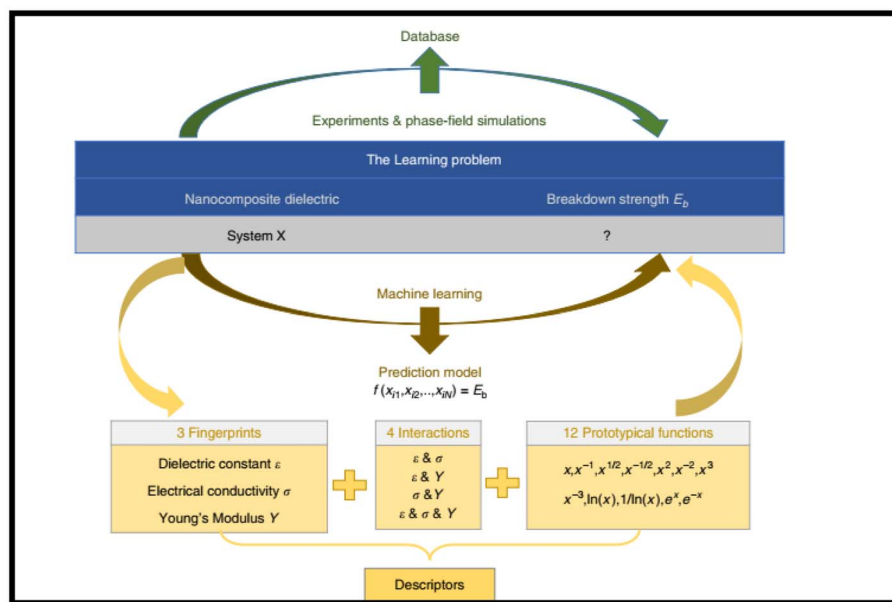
Database

Experiments & phase-field simulations

The Learning problem

Nanocomposite dielectric

Breakdown strength $E_b$

System X

?

Machine learning

Prediction model

$f(x_{i1}, x_{i2}, ..., x_{iN}) = E_b$

3 Fingerprints

Dielectric constant $\varepsilon$

Electrical conductivity $\sigma$

Young's Modulus $Y$

4 Interactions

$\varepsilon$ & $\sigma$

$\varepsilon$ & $Y$

$\sigma$ & $Y$

$\varepsilon$ & $\sigma$ & $Y$

12 Prototypical functions

$x, x^{-1}, x^{1/2}, x^{-1/2}, x^2, x^{-2}, x^3$

$x^{-3}, \ln(x), 1/\ln(x), e^x, e^{-x}$

Descriptors